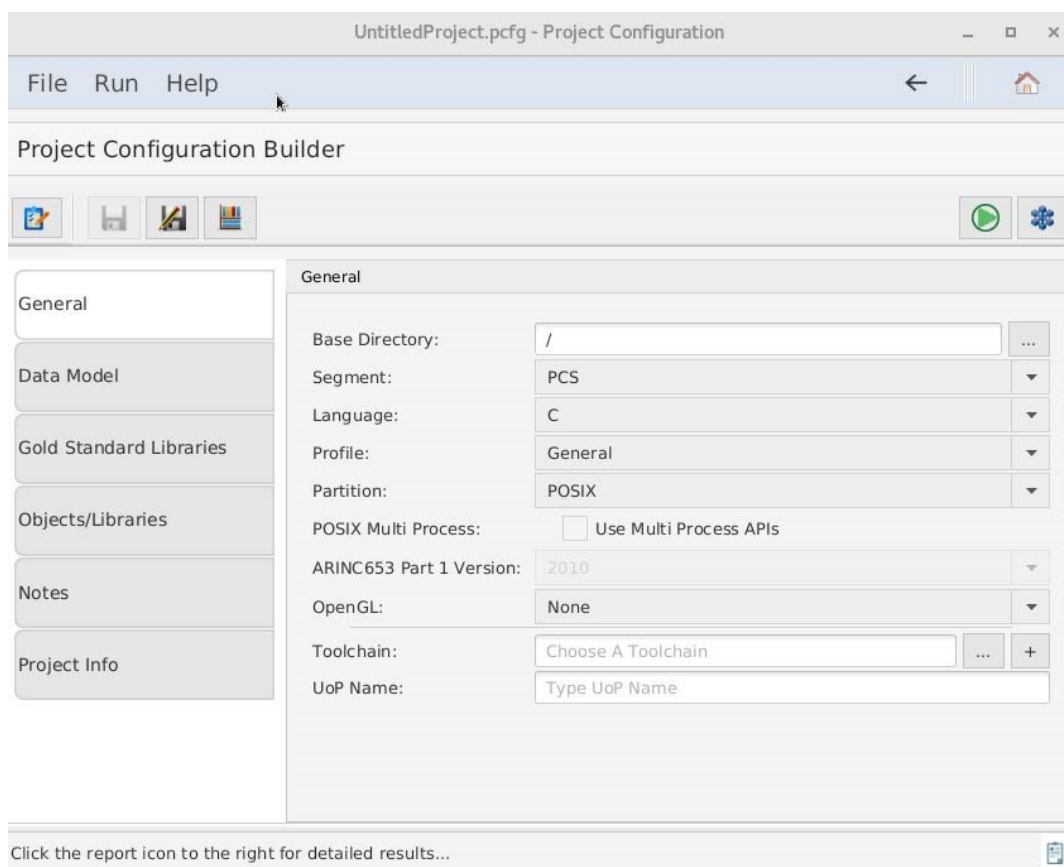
UntitledProject.pcfg - Project Configuration

File Run Help

Project Configuration Builder

General
Data Model
Gold Standard Libraries
Objects/Libraries
Notes
Project Info

General

Base Directory: /
...
Segment: PCS
Language: C
Profile: General
Partition: POSIX
POSIX Multi Process: Use Multi Process APIs
ARINC653 Part 1 Version: 2010
OpenGL: None
Toolchain: Choose A Toolchain
... +
UoP Name: Type UoP Name

Click the report icon to the right for detailed results...